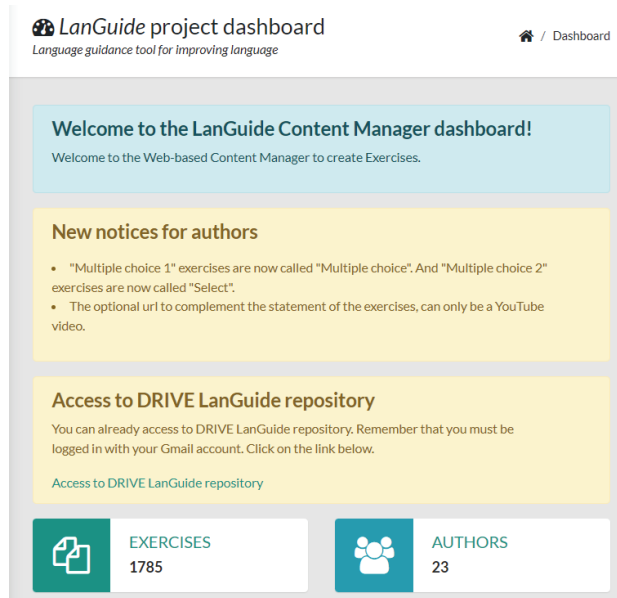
LanGuide project dashboard
Language guidance tool for improving language

/ Dashboard

Welcome to the LanGuide Content Manager dashboard!

Welcome to the Web-based Content Manager to create Exercises.

New notices for authors

- "Multiple choice 1" exercises are now called "Multiple choice". And "Multiple choice 2" exercises are now called "Select".
- The optional url to complement the statement of the exercises, can only be a YouTube video.

Access to DRIVE LanGuide repository

You can already access to DRIVE LanGuide repository. Remember that you must be logged in with your Gmail account. Click on the link below.

Access to DRIVE LanGuide repository

EXERCISES
1785

AUTHORS
23